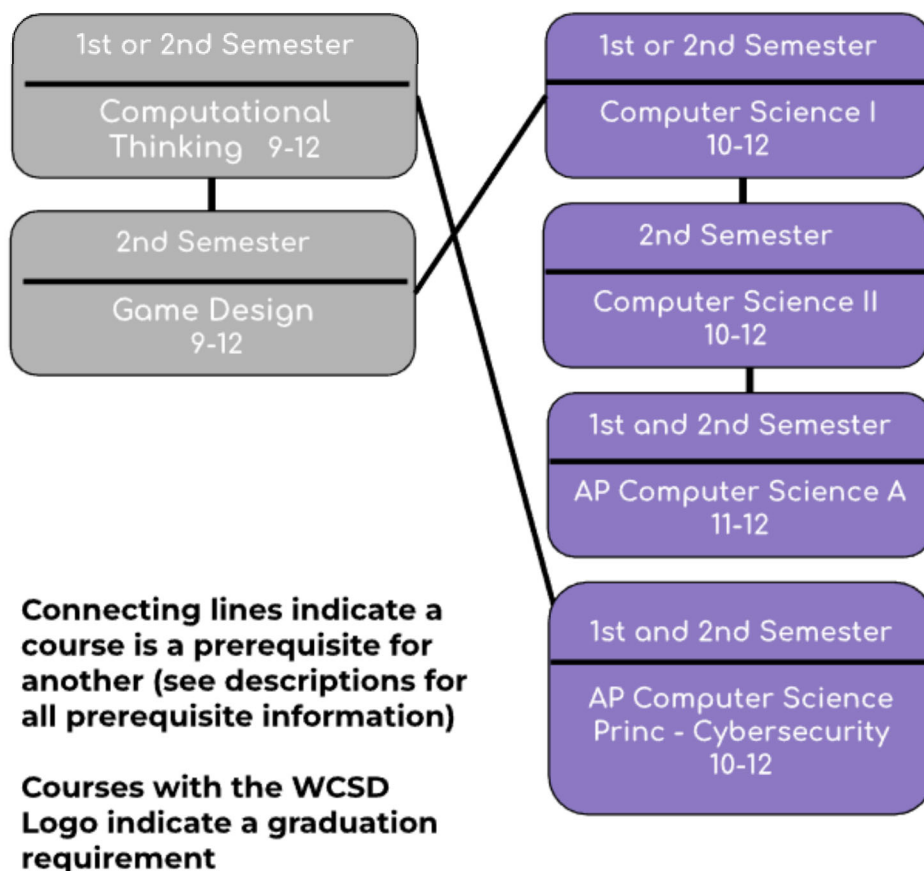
1st or 2nd Semester

Computational Thinking 9-12

2nd Semester

Game Design 9-12

1st or 2nd Semester

Computer Science I 10-12

2nd Semester

Computer Science II 10-12

1st and 2nd Semester

AP Computer Science A 11-12

1st and 2nd Semester

AP Computer Science Princ - Cybersecurity 10-12

Connecting lines indicate a course is a prerequisite for another (see descriptions for all prerequisite information)

Courses with the WCSD Logo indicate a graduation requirement